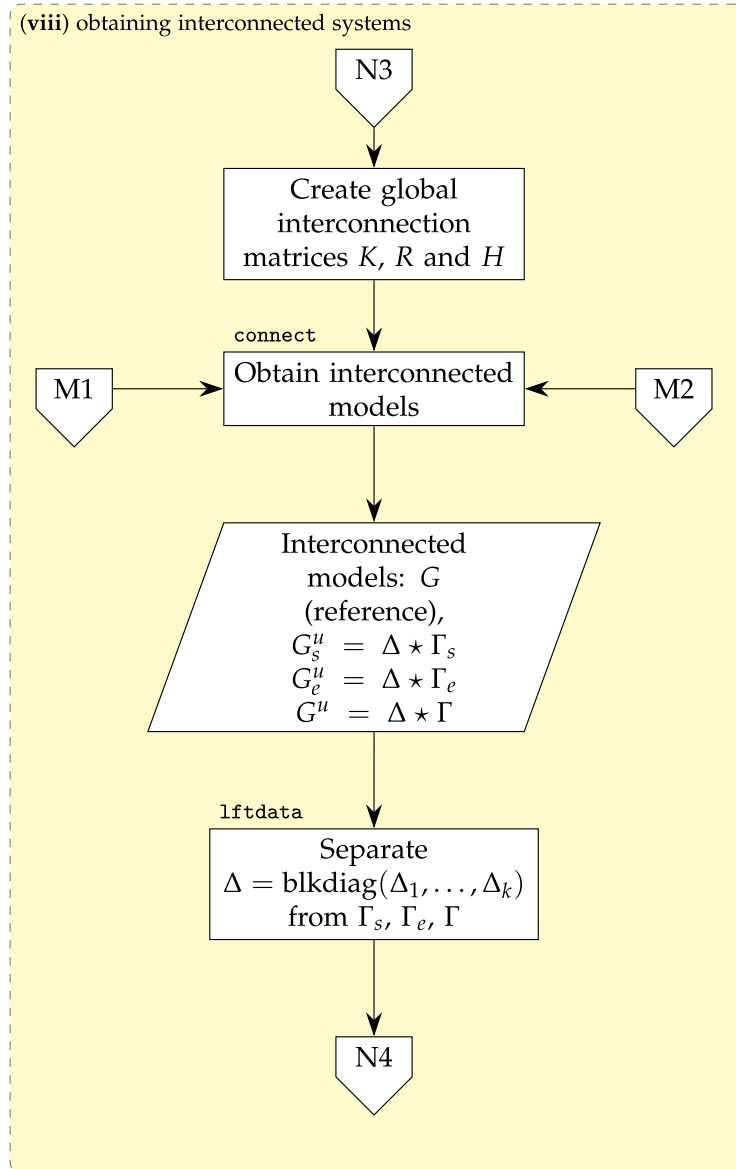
(viii) obtaining interconnected systems

N3

Create global interconnection matrices $K$, $R$ and $H$

connect

M1

Obtain interconnected models

M2

Interconnected models: $G$ (reference),
$G_s^u = \Delta \star \Gamma_s$
$G_e^u = \Delta \star \Gamma_e$
$G^u = \Delta \star \Gamma$

lftdata

Separate $\Delta = \text{blkdiag}(\Delta_1, \ldots, \Delta_k)$ from $\Gamma_s$, $\Gamma_e$, $\Gamma$

N4